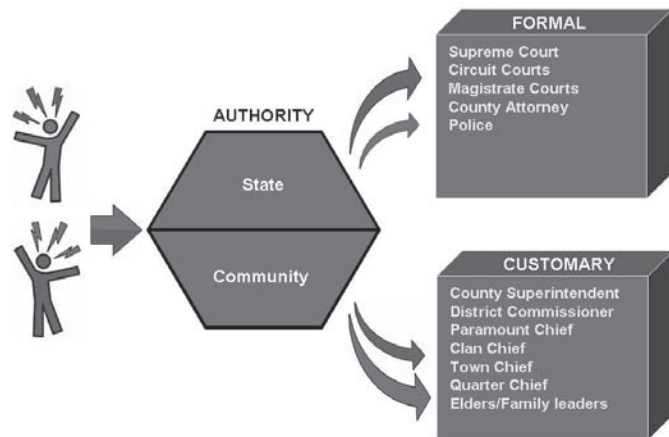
AUTHORITY

State

Community

FORMAL

Supreme Court
Circuit Courts
Magistrate Courts
County Attorney
Police

CUSTOMARY

County Superintendent
District Commissioner
Paramount Chief
Clan Chief
Town Chief
Quarter Chief
Elders/Family leaders